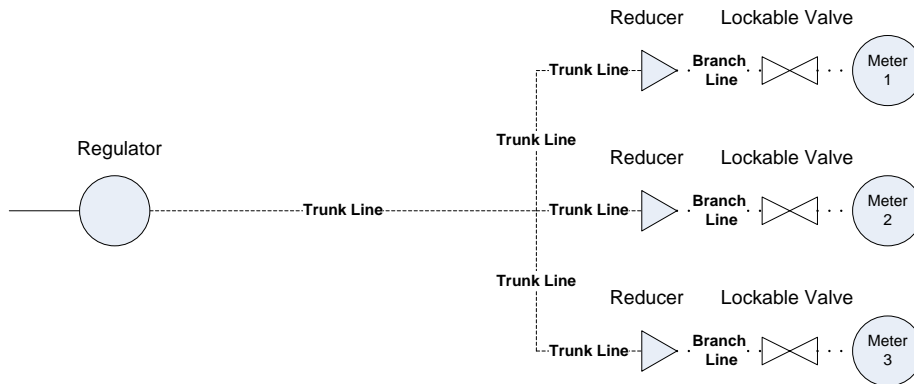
Reducer Lockable Valve

Trunk Line Branch Line Meter 1

Trunk Line

Regulator

Reducer Lockable Valve

Trunk Line Trunk Line Branch Line Meter 2

Trunk Line

Reducer Lockable Valve

Trunk Line Branch Line Meter 3